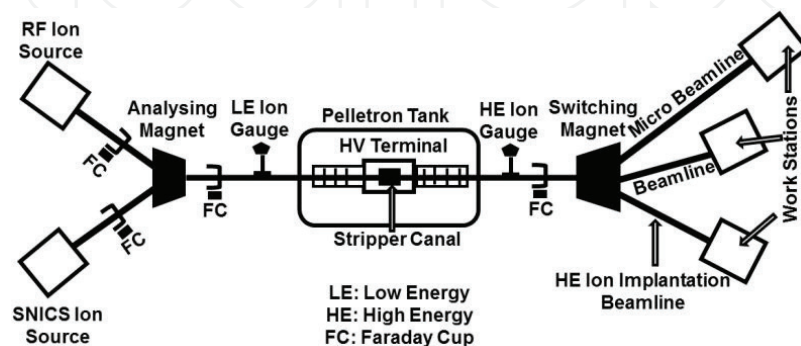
RF Ion Source

FC

Analysing Magnet

FC

LE Ion Gauge

Pelletron Tank

HV Terminal

Stripper Canal

HE Ion Gauge

FC

Switching Magnet

Micro Beamline

Beamline

Work Stations

HE Ion Implantation Beamline

FC

SNICS Ion Source

LE: Low Energy
HE: High Energy
FC: Faraday Cup